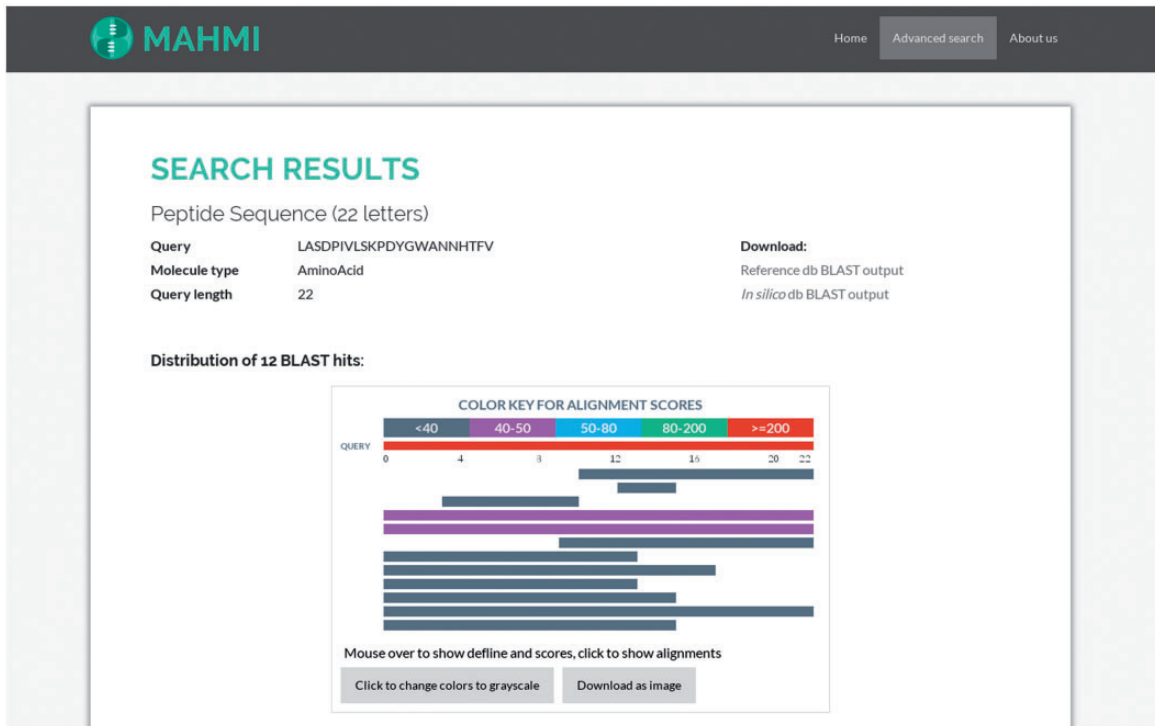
MAHMI

Home Advanced search About us

SEARCH RESULTS

Peptide Sequence (22 letters)

| Query | LASDPIVLSKPDYGWANNHTFV |
|---|---|
| Molecule type | AminoAcid |
| Query length | 22 |

Download:
Reference db BLAST output
*In silico* db BLAST output

Distribution of 12 BLAST hits:

COLOR KEY FOR ALIGNMENT SCORES

<40 40-50 50-80 80-200 >=200

QUERY

0 4 8 12 16 20 22

Mouse over to show defline and scores, click to show alignments

Click to change colors to grayscale Download as image